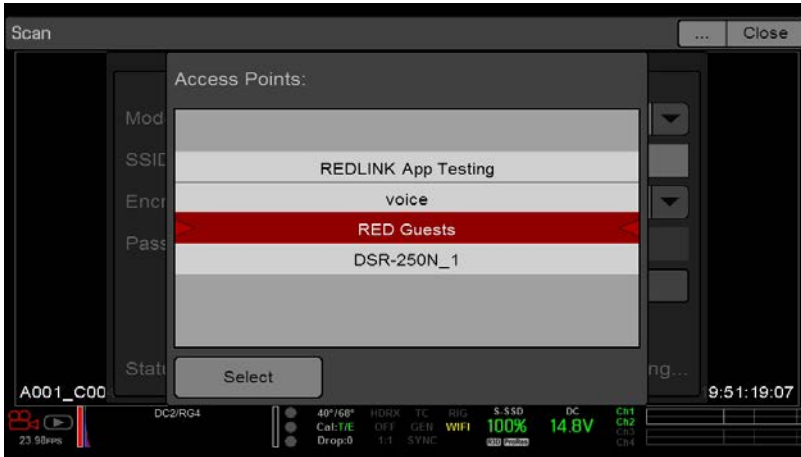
Scan

...

Close

Access Points:

Mod

SSID

Encr

Pass

REDLINK App Testing

voice

RED Guests

DSR-250N_1

Statu

Select

ng...

A001_C00

9:51:19:07

23.98FPS

DC2/RG4

40°/68°

Cal:T/E

Drop:0

HDRX

OFF

1:1

TC

GEN

SYNC

RIG

WIFI

S-SSD

100%

R3D ProRes

DC

14.8V

Ch1

Ch2

Ch3

Ch4